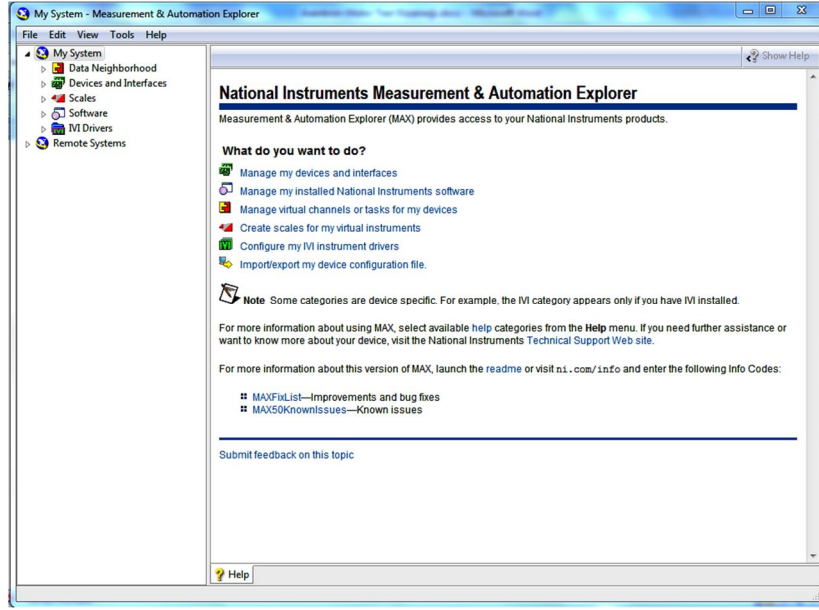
My System - Measurement & Automation Explorer

File Edit View Tools Help

My System
Data Neighborhood
Devices and Interfaces
Scales
Software
IVI Drivers
Remote Systems

Show Help

National Instruments Measurement & Automation Explorer

Measurement & Automation Explorer (MAX) provides access to your National Instruments products.

What do you want to do?

Manage my devices and interfaces
Manage my installed National Instruments software
Manage virtual channels or tasks for my devices
Create scales for my virtual instruments
Configure my IVI instrument drivers
Import/export my device configuration file.

Note Some categories are device specific. For example, the IVI category appears only if you have IVI installed.

For more information about using MAX, select available help categories from the Help menu. If you need further assistance or want to know more about your device, visit the National Instruments Technical Support Web site.

For more information about this version of MAX, launch the readme or visit ni.com/info and enter the following Info Codes:

MAXFixList—Improvements and bug fixes
MAX50KnownIssues—Known issues

Submit feedback on this topic

Help